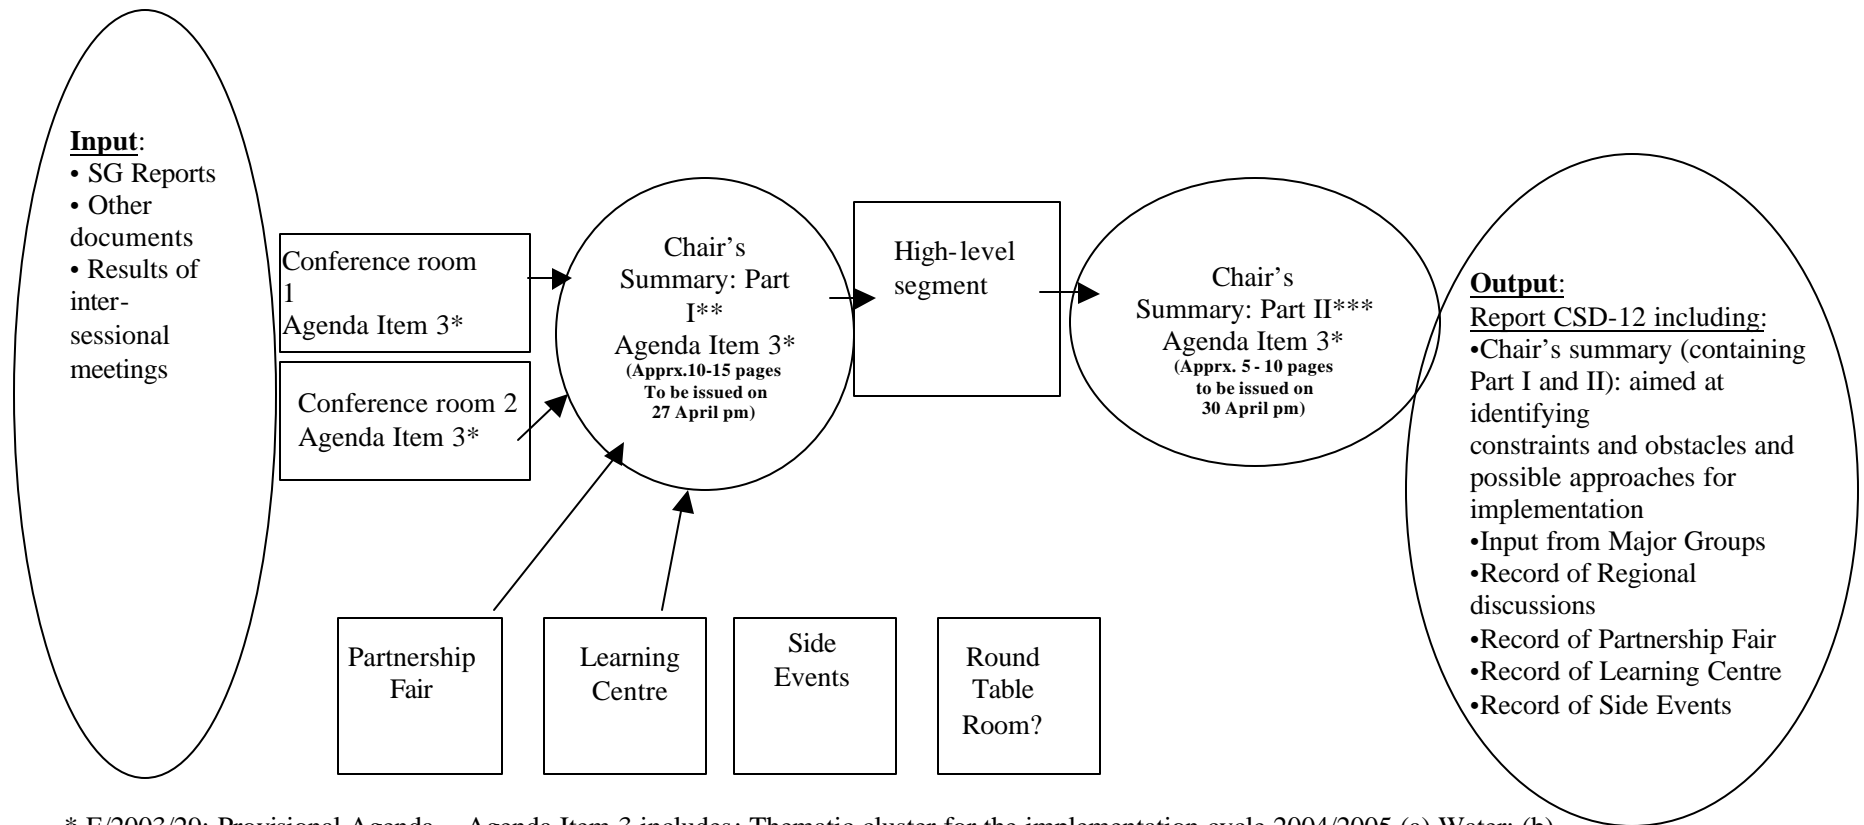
**Input**:
• SG Reports
• Other documents
• Results of inter-sessional meetings

Conference room 1
Agenda Item 3*

Conference room 2
Agenda Item 3*

Chair's Summary: Part I**
Agenda Item 3*
(Apprx.10-15 pages To be issued on 27 April pm)

High-level segment

Chair's Summary: Part II***
Agenda Item 3*
(Apprx. 5 - 10 pages to be issued on 30 April pm)

**Output**:
Report CSD-12 including:
•Chair's summary (containing Part I and II): aimed at identifying constraints and obstacles and possible approaches for implementation
•Input from Major Groups
•Record of Regional discussions
•Record of Partnership Fair
•Record of Learning Centre
•Record of Side Events

Partnership Fair

Learning Centre

Side Events

Round Table Room?

* E/2003/29: Provisional Agenda – Agenda Item 3 includes: Thematic cluster for the implementation cycle 2004/2005 (a) Water; (b)